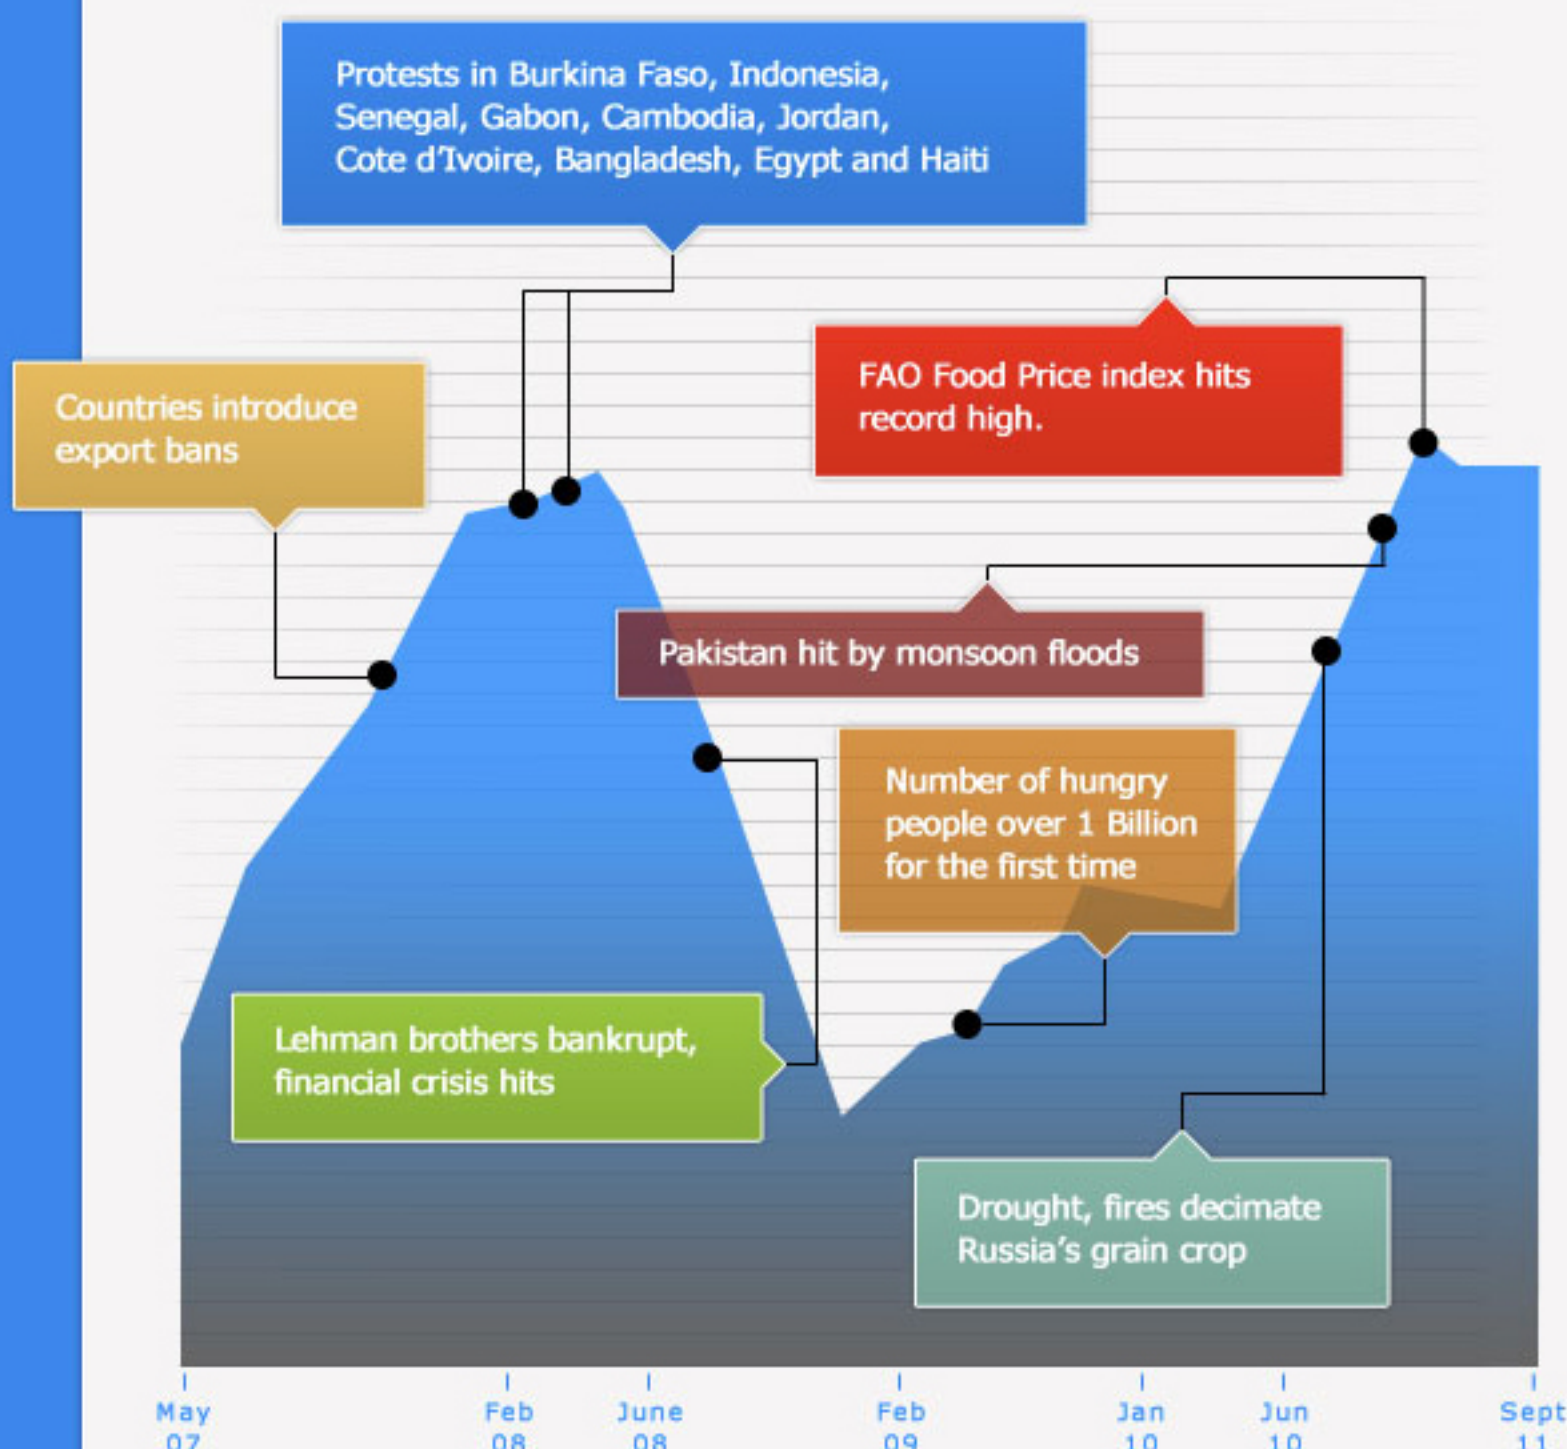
Protests in Burkina Faso, Indonesia, Senegal, Gabon, Cambodia, Jordan, Cote d'Ivoire, Bangladesh, Egypt and Haiti

Countries introduce export bans

FAO Food Price index hits record high.

Pakistan hit by monsoon floods

Number of hungry people over 1 Billion for the first time

Lehman brothers bankrupt, financial crisis hits

Drought, fires decimate Russia's grain crop

May 07

Feb 08

June 08

Feb 09

Jan 10

Jun 10

Sept 11